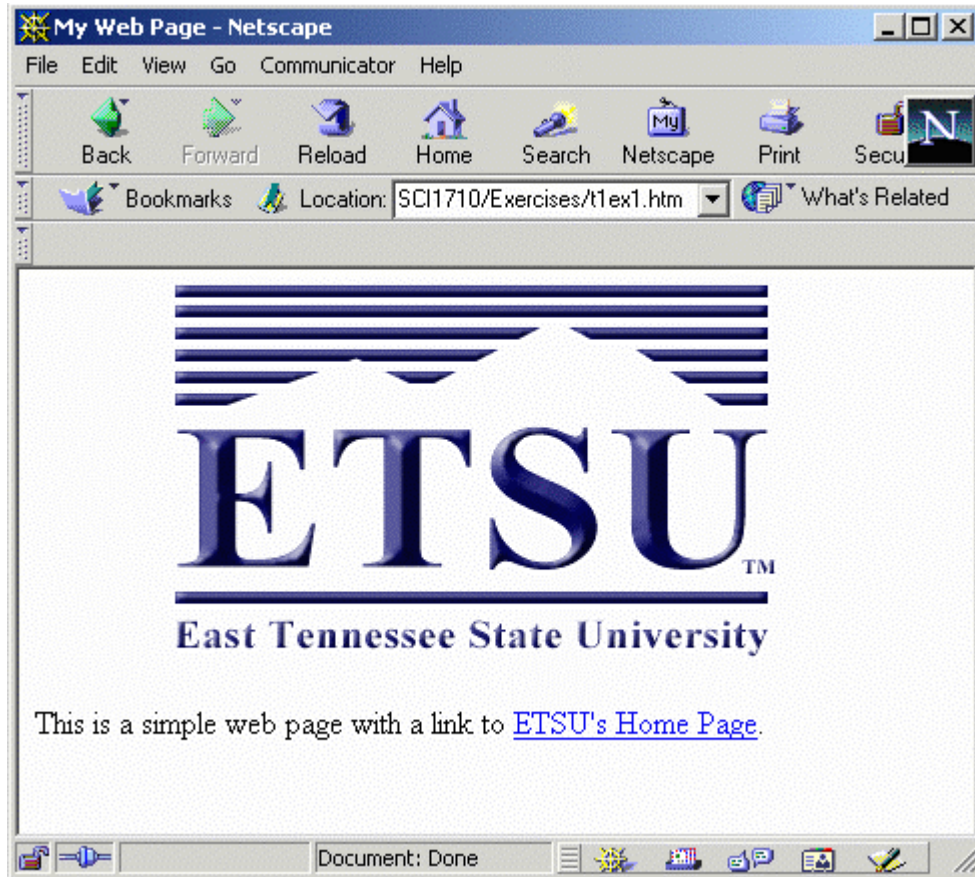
My Web Page - Netscape

File Edit View Go Communicator Help

Back Forward Reload Home Search Netscape Print Secu

N

Bookmarks Location: SCI1710/Exercises/t1ex1.htm What's Related

ETSU TM

East Tennessee State University

This is a simple web page with a link to ETSU's Home Page.

Document: Done